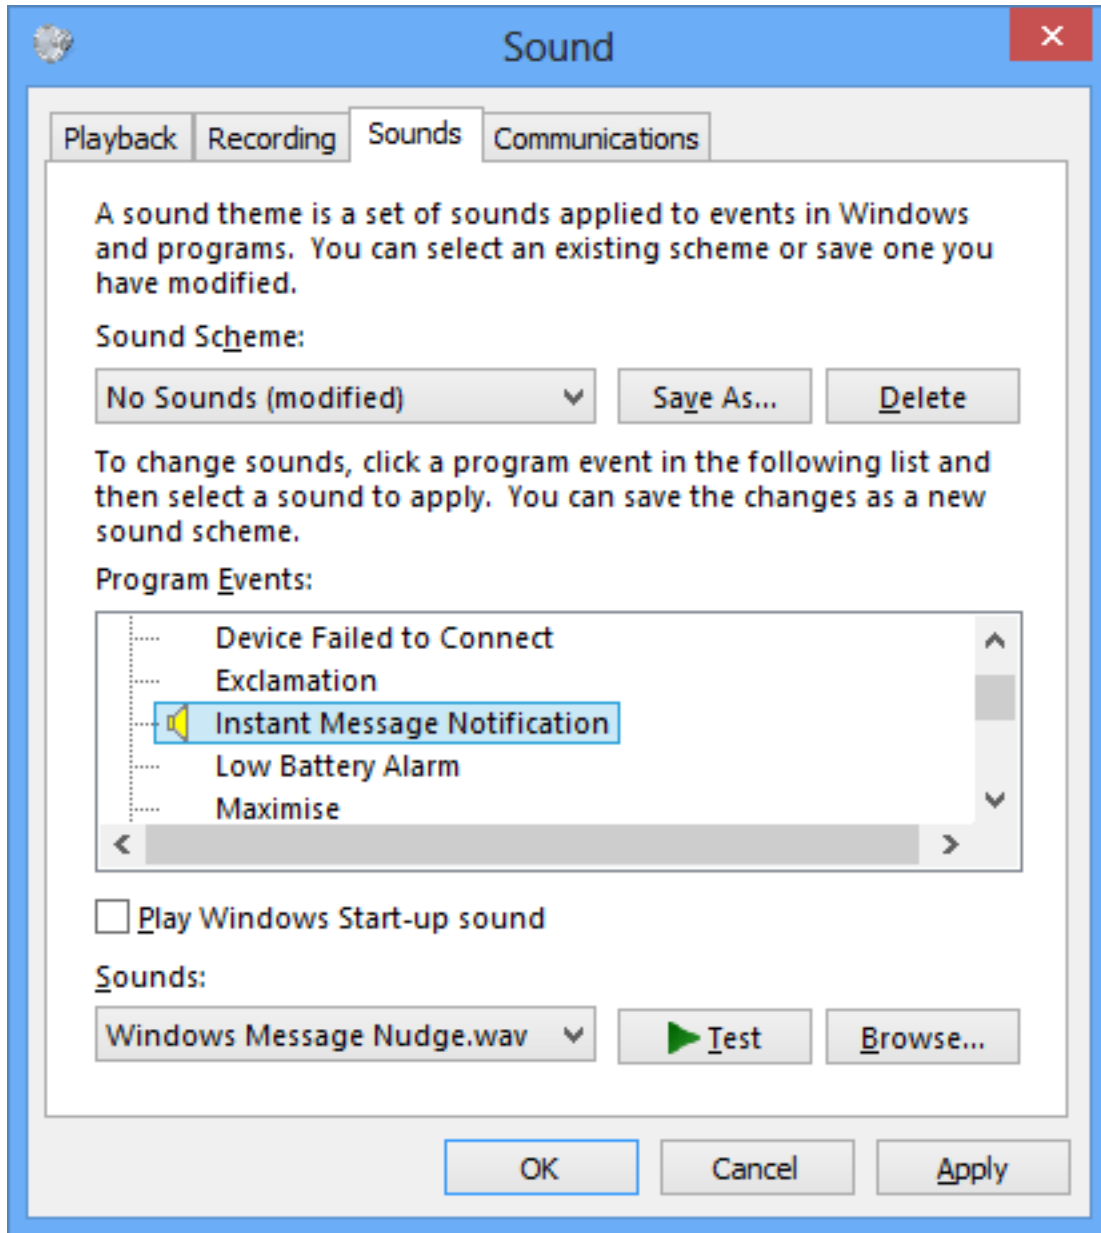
Sound

Playback Recording Sounds Communications

A sound theme is a set of sounds applied to events in Windows and programs. You can select an existing scheme or save one you have modified.

Sound Scheme:

No Sounds (modified)

Save As...

Delete

To change sounds, click a program event in the following list and then select a sound to apply. You can save the changes as a new sound scheme.

Program Events:

Device Failed to Connect
Exclamation
Instant Message Notification
Low Battery Alarm
Maximise

Play Windows Start-up sound

Sounds:

Windows Message Nudge.wav

Test

Browse...

OK

Cancel

Apply